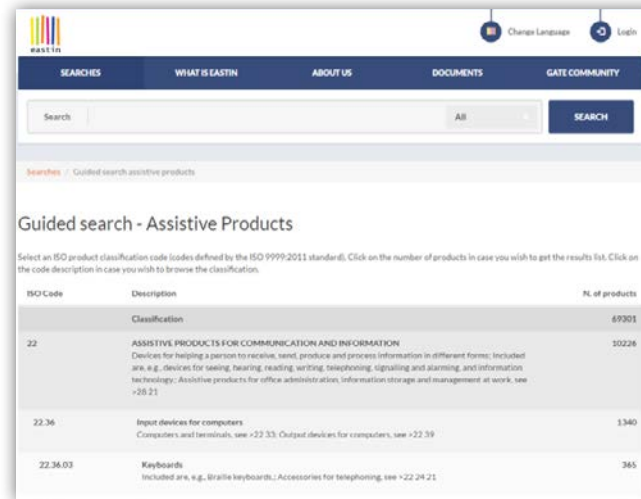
eastin

Change Language Login

SEARCHES WHAT IS EASTIN ABOUT US DOCUMENTS GATE COMMUNITY

Search All SEARCH

Searches / Guided search assistive products

Guided search - Assistive Products

Select an ISO product classification code (codes defined by the ISO 9999:2011 standard). Click on the number of products in case you wish to get the results list. Click on the code description in case you wish to browse the classification.

| ISO Code | Description | N. of products |
|---|---|---|
| | Classification | 69301 |
| 22 | ASSISTIVE PRODUCTS FOR COMMUNICATION AND INFORMATION Devices for helping a person to receive, send, produce and process information in different forms; Included are, e.g., devices for seeing, hearing, reading, writing, telephoning, signalling and alarming, and information technology; Assistive products for office administration, information storage and management at work, see >28.21 | 10226 |
| 22.36 | Input devices for computers Computers and terminals, see >22.33; Output devices for computers, see >22.39 | 1340 |
| 22.36.03 | Keyboards Included are, e.g., Braille keyboards.; Accessories for telephoning, see >22.24.21 | 365 |